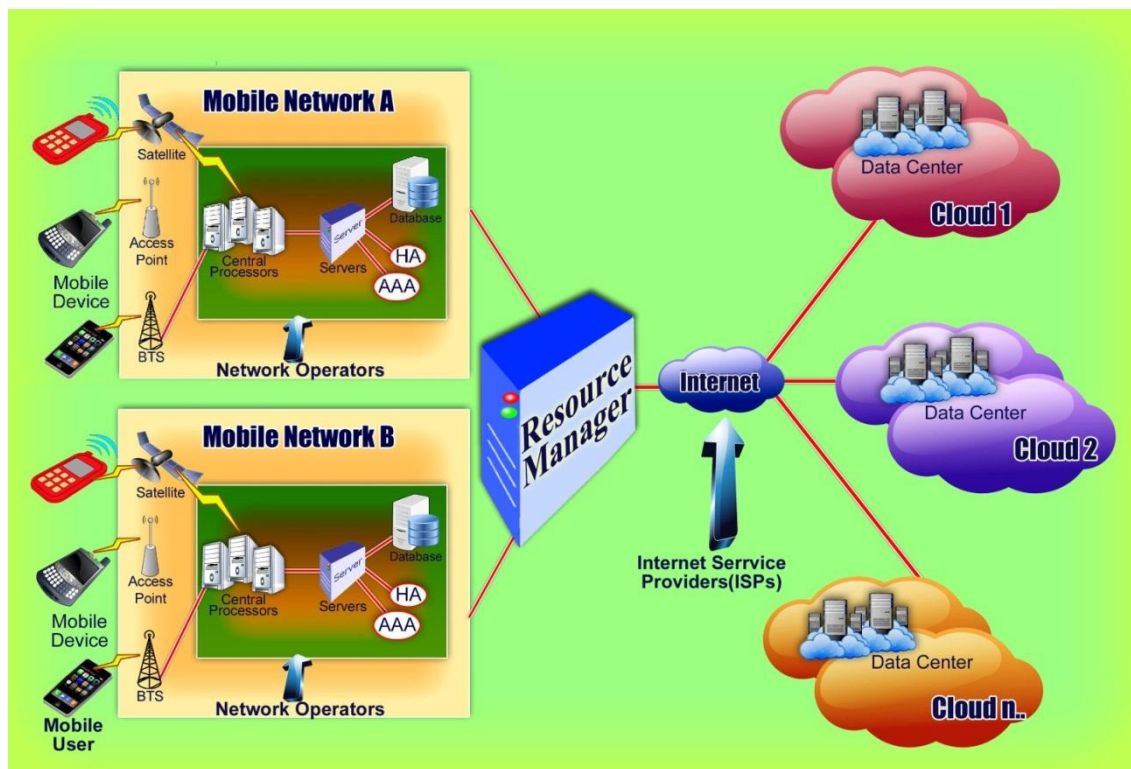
Mobile Network A

Satellite

Access Point

Mobile Device

BTS

Central Processors

Server

Servers

Database

HA

AAA

Network Operators

Mobile Network B

Satellite

Access Point

Mobile Device

BTS

Mobile User

Central Processors

Server

Servers

Database

HA

AAA

Network Operators

Resource Manager

Internet

Internet Serrvice Providers(ISPs)

Data Center

Cloud 1

Data Center

Cloud 2

Data Center

Cloud n..